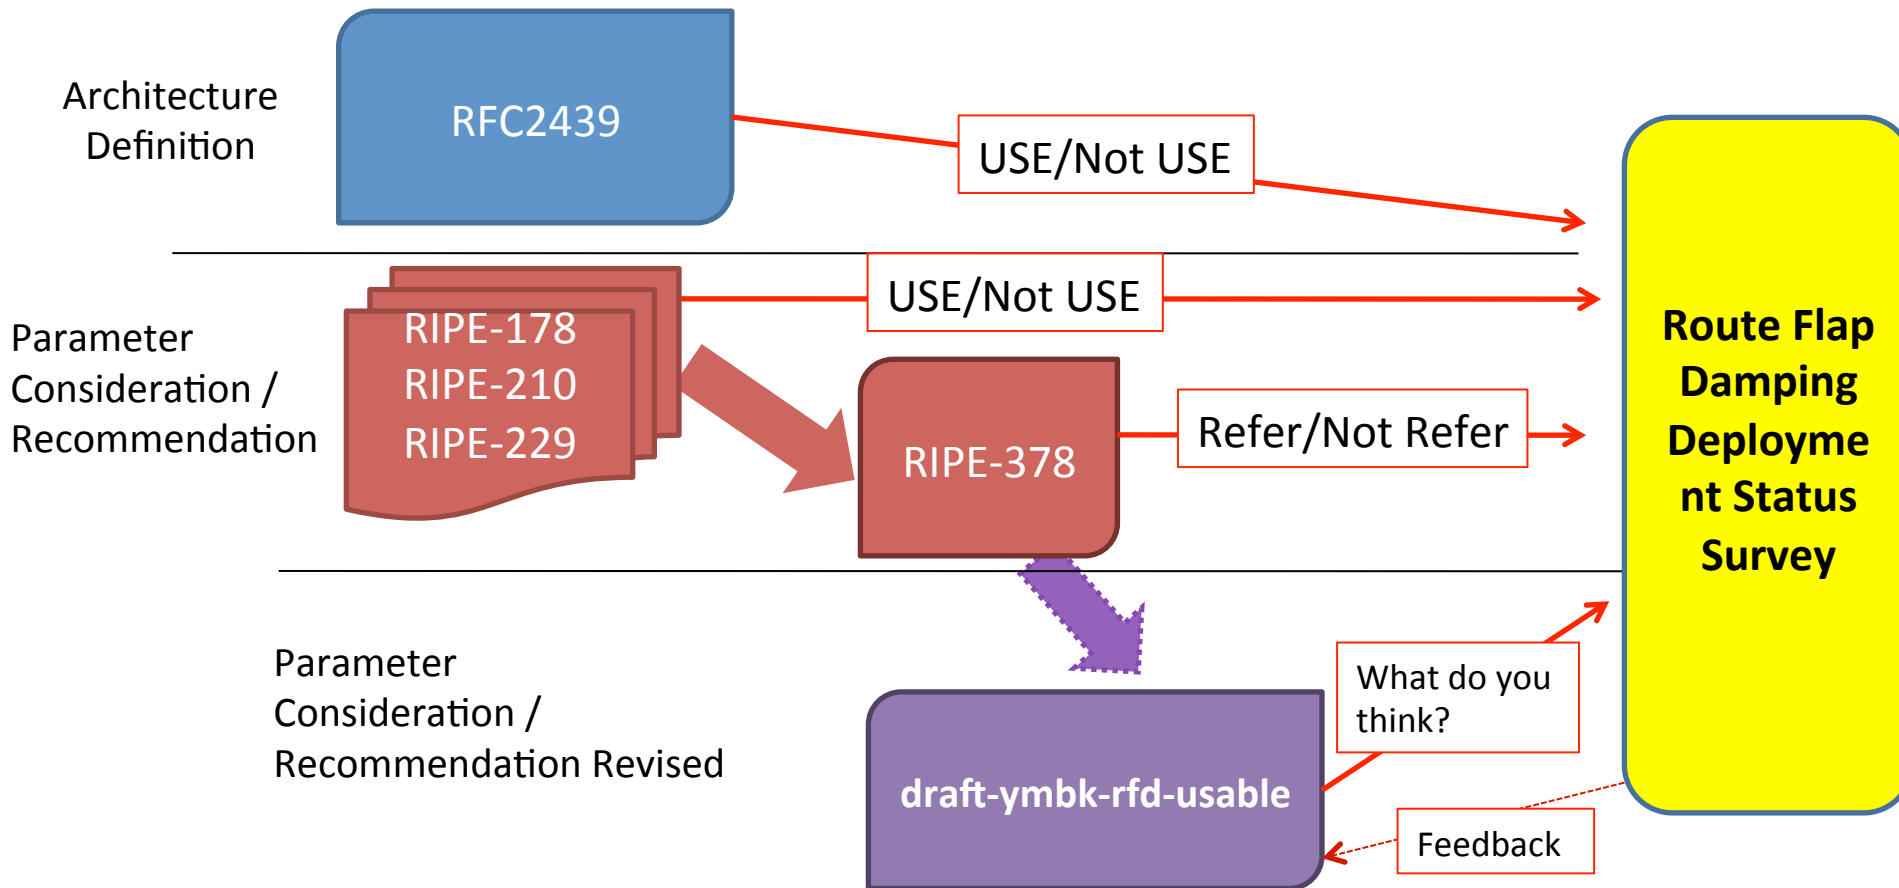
Architecture Definition

RFC2439

USE/Not USE

Parameter Consideration / Recommendation

RIPE-178
RIPE-210
RIPE-229

USE/Not USE

RIPE-378

Refer/Not Refer

Route Flap Damping Deployment Status Survey

Parameter Consideration / Recommendation Revised

draft-ymbk-rfd-usable

What do you think?

Feedback